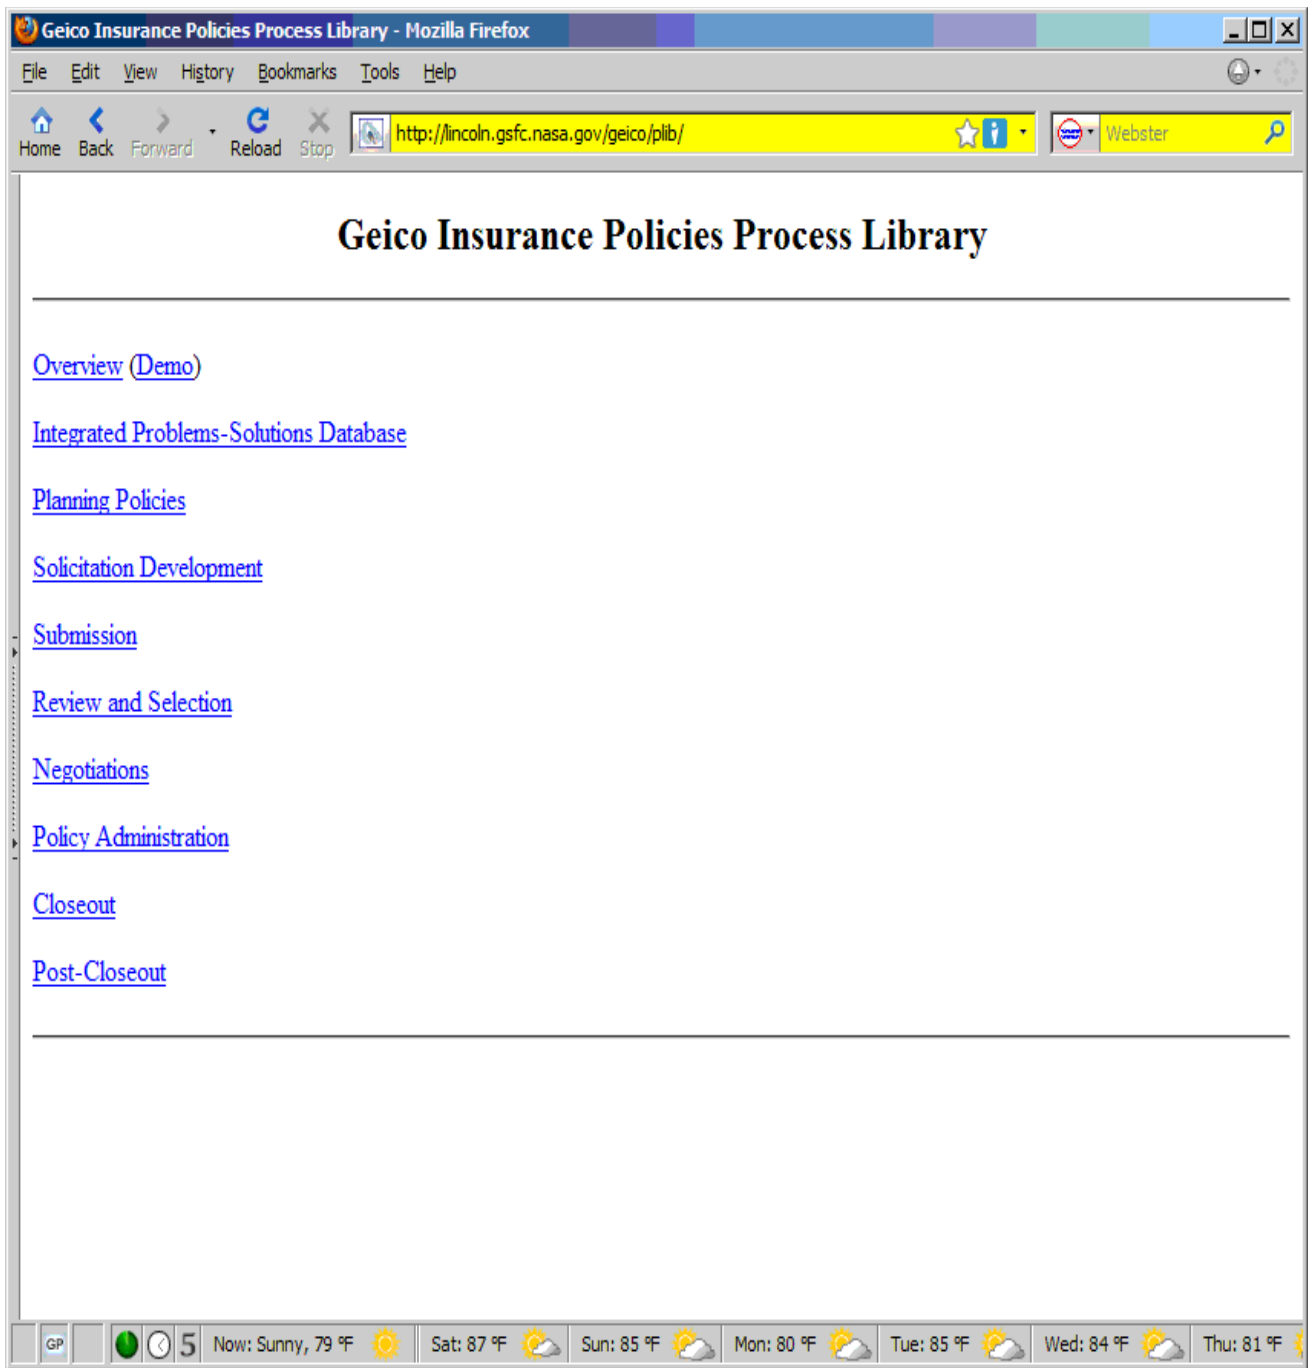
Geico Insurance Policies Process Library - Mozilla Firefox

File Edit View History Bookmarks Tools Help

Home Back Forward Reload Stop http://lincoln.gsfc.nasa.gov/geico/plib/ Webster

Geico Insurance Policies Process Library

Overview (Demo)

Integrated Problems-Solutions Database

Planning Policies

Solicitation Development

Submission

Review and Selection

Negotiations

Policy Administration

Closeout

Post-Closeout

GP 5 Now: Sunny, 79 °F Sat: 87 °F Sun: 85 °F Mon: 80 °F Tue: 85 °F Wed: 84 °F Thu: 81 °F